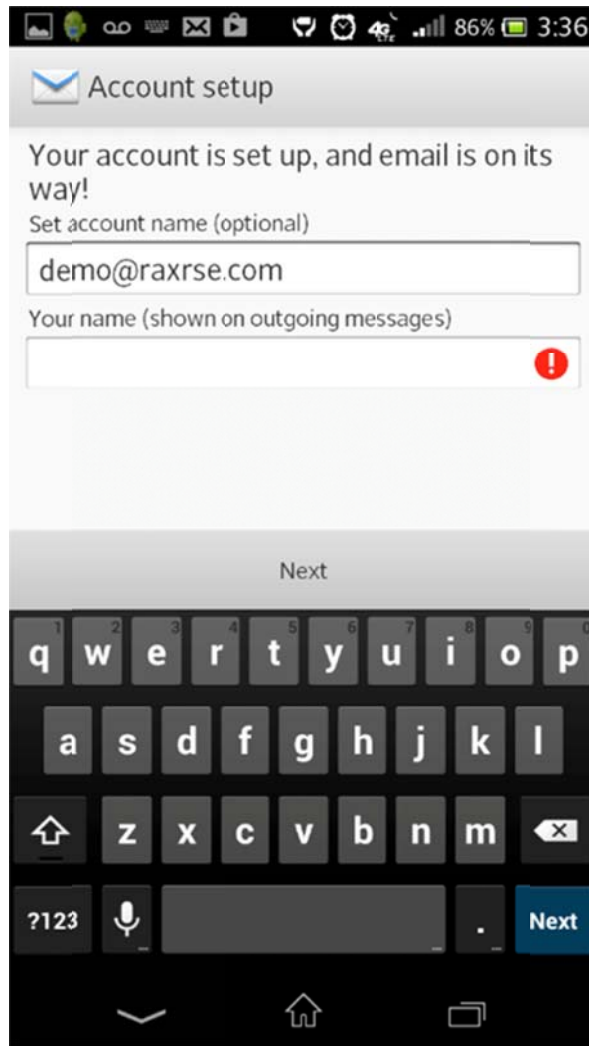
86% 3:36

Account setup

Your account is set up, and email is on its way!

Set account name (optional)

demo@raxrse.com

Your name (shown on outgoing messages)

Next

q w e r t y u i o p
1 2 3 4 5 6 7 8 9 0

a s d f g h j k l

z x c v b n m

?123 . Next